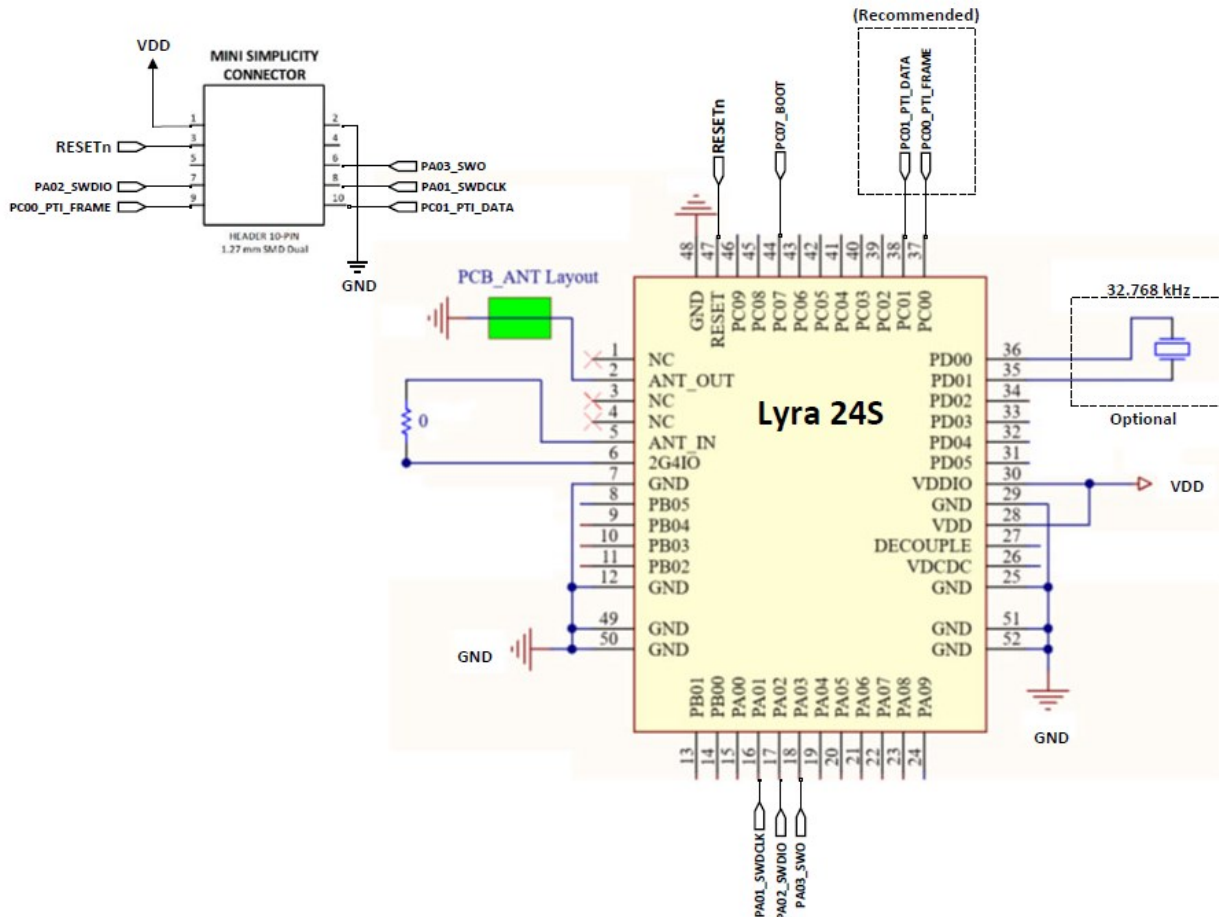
VDD
MINI SIMPLICITY CONNECTOR
1
2
3
4
5
6
7
8
9
10
RESETn
PA02_SWDIO
PC00_PTI_FRAME
PA03_SWO
PA01_SWDCLK
PC01_PTI_DATA
HEADER 10-PIN
1.27 mm SMD Dual
GND

(Recommended)
RESETn
PC07_BOOT
PC01_PTI_DATA
PC00_PTI_FRAME

48 47 46 45 44 43 42 41 40 39 38 37
GND RESET PC09 PC08 PC07 PC06 PC05 PC04 PC03 PC02 PC01 PC00

PCB_ANT Layout
32.768 kHz
Optional

Lyra 24S

1 NC
2 ANT_OUT
3 NC
4 NC
5 ANT_IN
6 2G4IO
7 GND
8 PB05
9 PB04
10 PB03
11 PB02
12 GND
49 GND
50 GND

0

36 PD00
35 PD01
34 PD02
33 PD03
32 PD04
31 PD05
30 VDDIO
29 GND
28 VDD
27 DECOUPLE
26 VDCDC
25 GND
51 GND
52 GND

VDD
GND
GND

PB01 PB00 PA00 PA01 PA02 PA03 PA04 PA05 PA06 PA07 PA08 PA09
13 14 15 16 17 18 19 20 21 22 23 24

PA01_SWDCLK
PA02_SWDIO
PA03_SWO